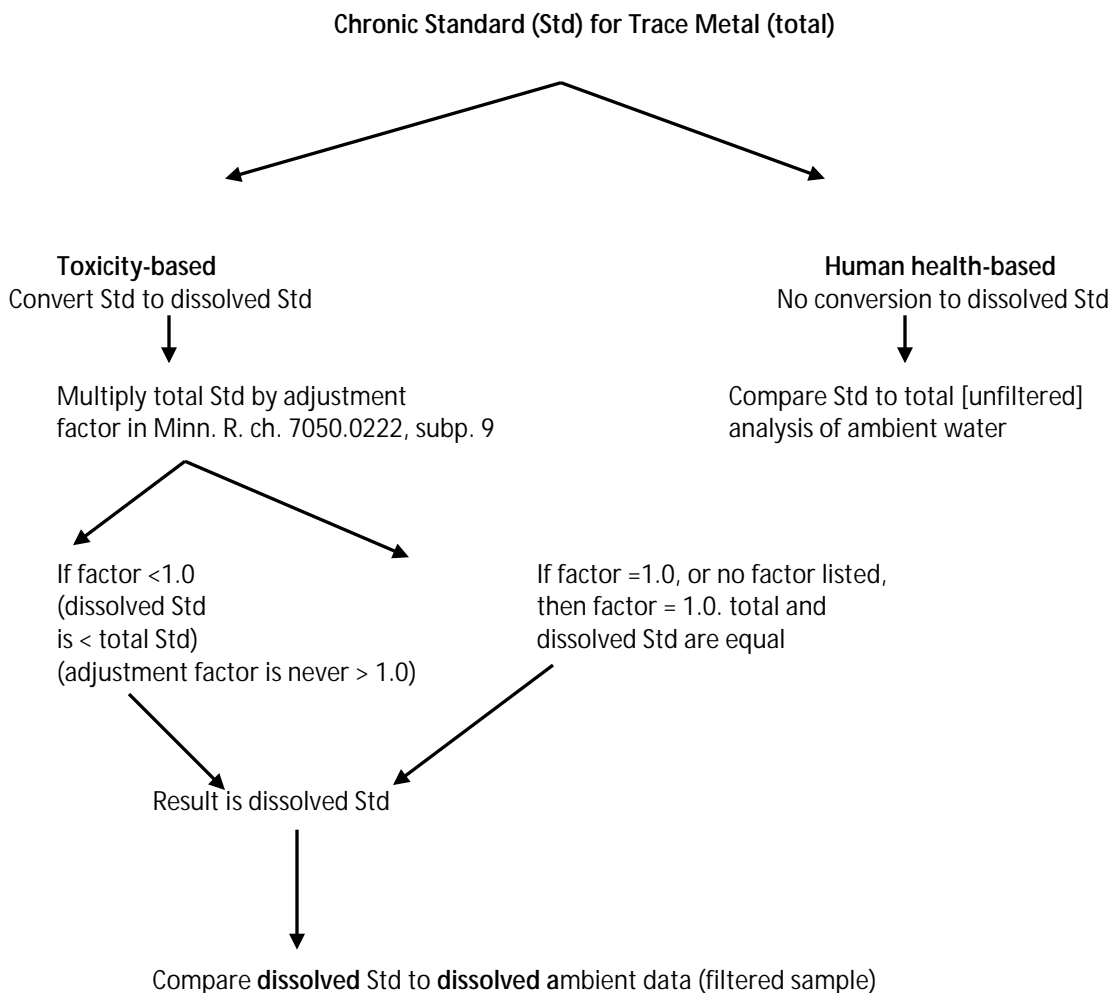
Chronic Standard (Std) for Trace Metal (total)

Toxicity-based
Convert Std to dissolved Std

Human health-based
No conversion to dissolved Std

Multiply total Std by adjustment factor in Minn. R. ch. 7050.0222, subp. 9

Compare Std to total [unfiltered] analysis of ambient water

If factor <1.0 (dissolved Std is < total Std) (adjustment factor is never > 1.0)

If factor =1.0, or no factor listed, then factor = 1.0. total and dissolved Std are equal

Result is dissolved Std

Compare dissolved Std to dissolved ambient data (filtered sample)